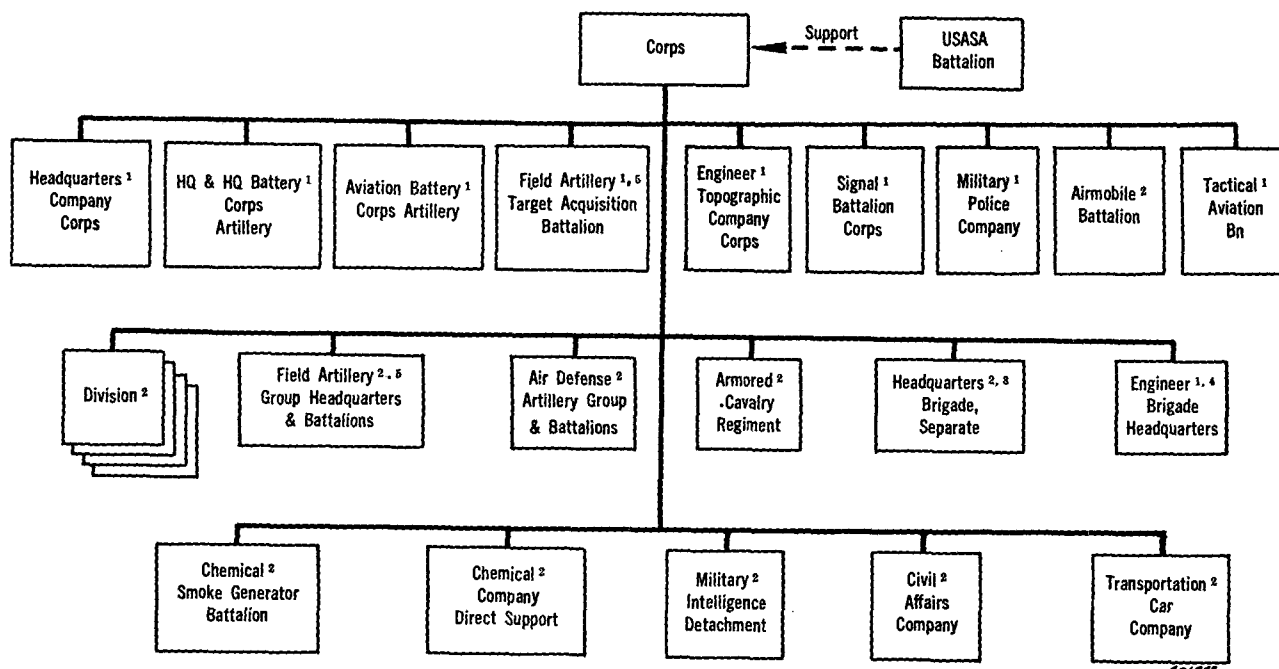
Corps

Support

USASA Battalion

Headquarters $^1$ Company Corps

HQ & HQ Battery $^1$ Corps Artillery

Aviation Battery $^1$ Corps Artillery

Field Artillery $^{1, 5}$ Target Acquisition Battalion

Engineer $^1$ Topographic Company Corps

Signal $^1$ Battalion Corps

Military $^1$ Police Company

Airmobile $^2$ Battalion

Tactical $^1$ Aviation Bn

Division $^2$

Field Artillery $^{2, 5}$ Group Headquarters & Battalions

Air Defense $^2$ Artillery Group & Battalions

Armored $^2$ .Cavalry Regiment

Headquarters $^{2, 3}$ Brigade, Separate

Engineer $^{1, 4}$ Brigade Headquarters

Chemical $^2$ Smoke Generator Battalion

Chemical $^2$ Company Direct Support

Military $^2$ Intelligence Detachment

Civil $^2$ Affairs Company

Transportation $^2$ Car Company

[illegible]